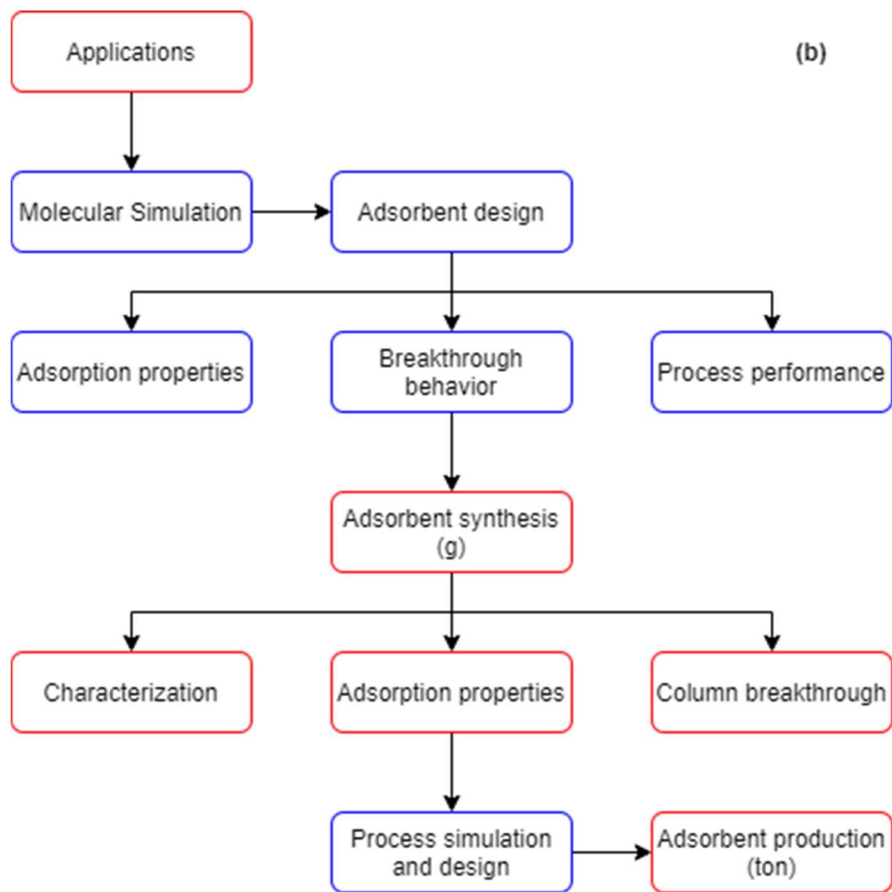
Applications

(b)

Molecular Simulation

Adsorbent design

Adsorption properties

Breakthrough behavior

Process performance

Adsorbent synthesis (g)

Characterization

Adsorption properties

Column breakthrough

Process simulation and design

Adsorbent production (ton)